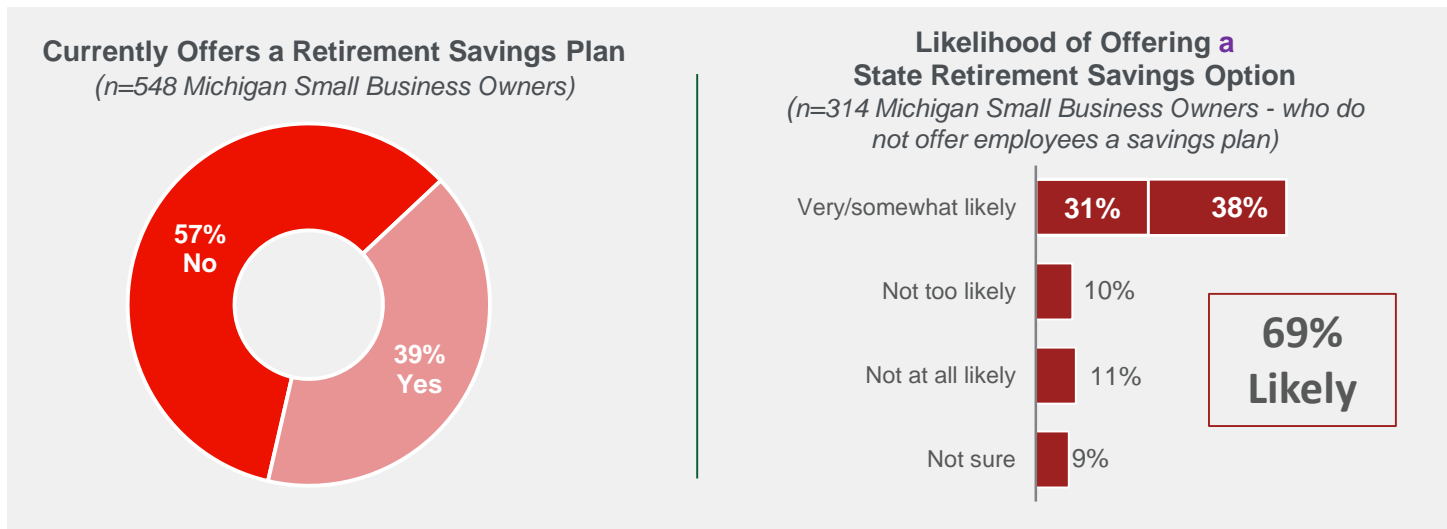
Currently Offers a Retirement Savings Plan
(n=548 Michigan Small Business Owners)

57%
No

39%
Yes

Likelihood of Offering a State Retirement Savings Option
(n=314 Michigan Small Business Owners - who do not offer employees a savings plan)

Very/somewhat likely 31% 38%

Not too likely 10%

Not at all likely 11%

Not sure 9%

69%
Likely